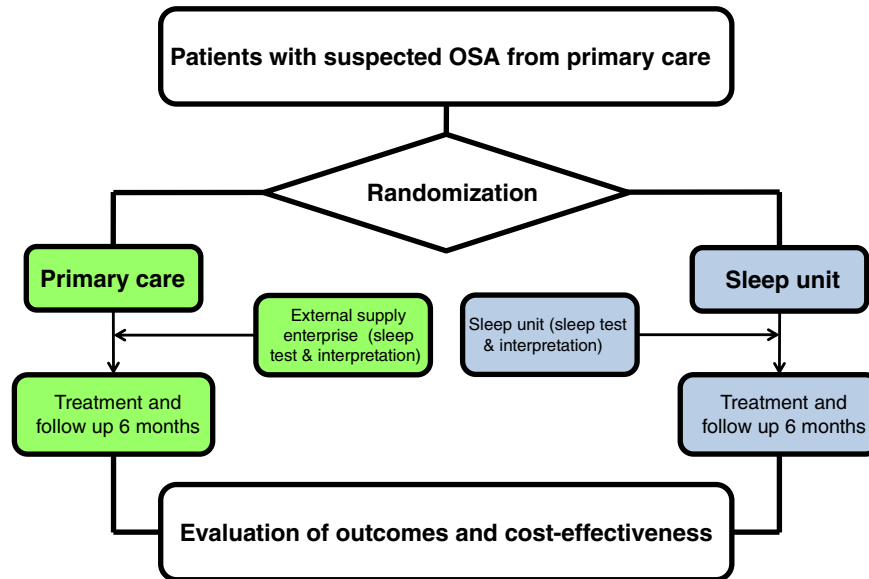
Patients with suspected OSA from primary care

Randomization

Primary care

Sleep unit

External supply enterprise (sleep test & interpretation)

Sleep unit (sleep test & interpretation)

Treatment and follow up 6 months

Treatment and follow up 6 months

Evaluation of outcomes and cost-effectiveness